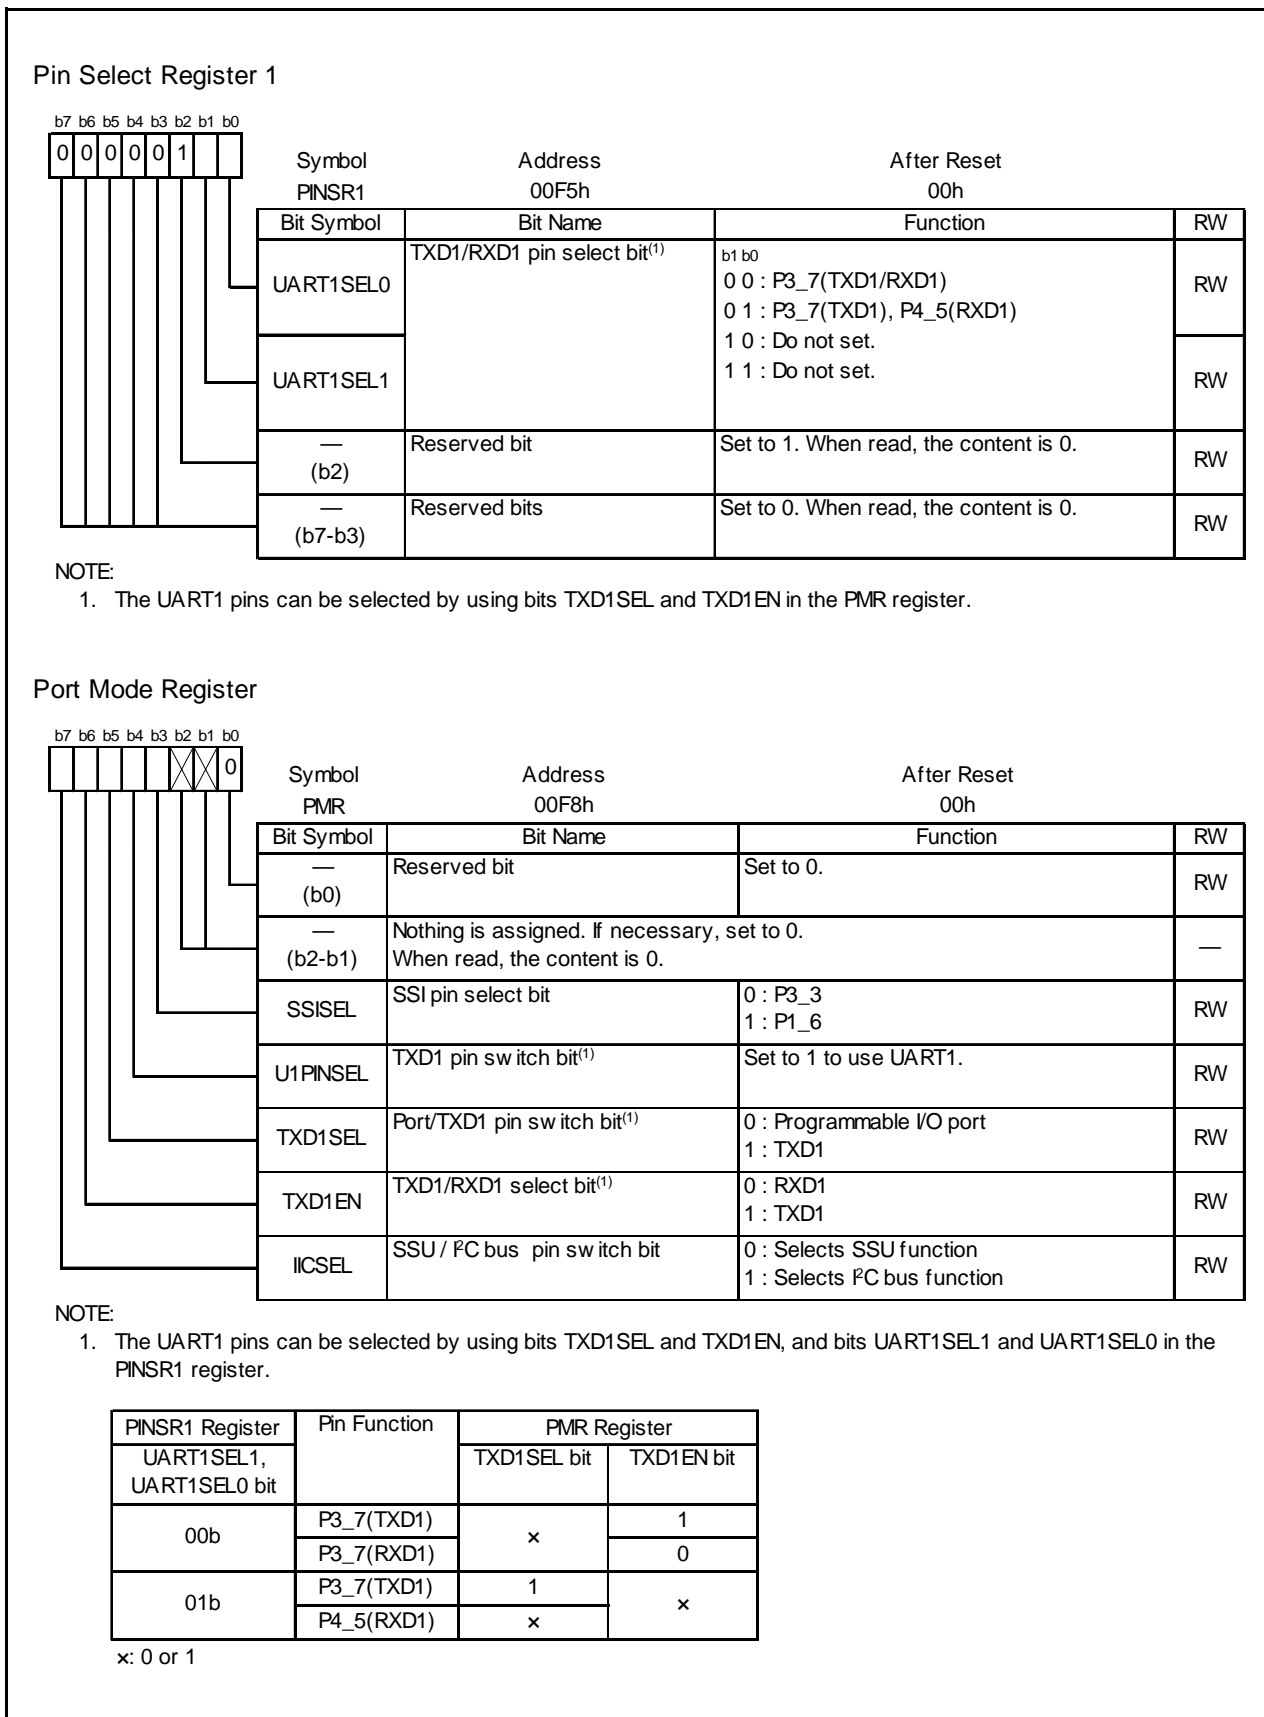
Pin Select Register 1

b7 b6 b5 b4 b3 b2 b1 b0
0 0 0 0 0 1

Symbol PINSR1 | Address 00F5h | After Reset 00h

| Bit Symbol | Bit Name | Function | RW |
|---|---|---|---|
| UART1SEL0 | TXD1/RXD1 pin select bit$^{(1)}$ | b1 b0<br>0 0 : P3_7(TXD1/RXD1)<br>0 1 : P3_7(TXD1), P4_5(RXD1)<br>1 0 : Do not set.<br>1 1 : Do not set. | RW |
| UART1SEL1 | | | RW |
| — (b2) | Reserved bit | Set to 1. When read, the content is 0. | RW |
| — (b7-b3) | Reserved bits | Set to 0. When read, the content is 0. | RW |

NOTE:
1. The UART1 pins can be selected by using bits TXD1SEL and TXD1EN in the PMR register.

Port Mode Register

b7 b6 b5 b4 b3 b2 b1 b0
0

Symbol PMR | Address 00F8h | After Reset 00h

| Bit Symbol | Bit Name | Function | RW |
|---|---|---|---|
| — (b0) | Reserved bit | Set to 0. | RW |
| — (b2-b1) | Nothing is assigned. If necessary, set to 0. When read, the content is 0. | | — |
| SSISEL | SSI pin select bit | 0 : P3_3<br>1 : P1_6 | RW |
| U1PINSEL | TXD1 pin switch bit$^{(1)}$ | Set to 1 to use UART1. | RW |
| TXD1SEL | Port/TXD1 pin switch bit$^{(1)}$ | 0 : Programmable I/O port<br>1 : TXD1 | RW |
| TXD1EN | TXD1/RXD1 select bit$^{(1)}$ | 0 : RXD1<br>1 : TXD1 | RW |
| IICSEL | SSU / I$^2$C bus pin switch bit | 0 : Selects SSU function<br>1 : Selects I$^2$C bus function | RW |

NOTE:
1. The UART1 pins can be selected by using bits TXD1SEL and TXD1EN, and bits UART1SEL1 and UART1SEL0 in the PINSR1 register.

| PINSR1 Register UART1SEL1, UART1SEL0 bit | Pin Function | PMR Register TXD1SEL bit | PMR Register TXD1EN bit |
|---|---|---|---|
| 00b | P3_7(TXD1) | × | 1 |
| | P3_7(RXD1) | | 0 |
| 01b | P3_7(TXD1) | 1 | × |
| | P4_5(RXD1) | × | |

×: 0 or 1